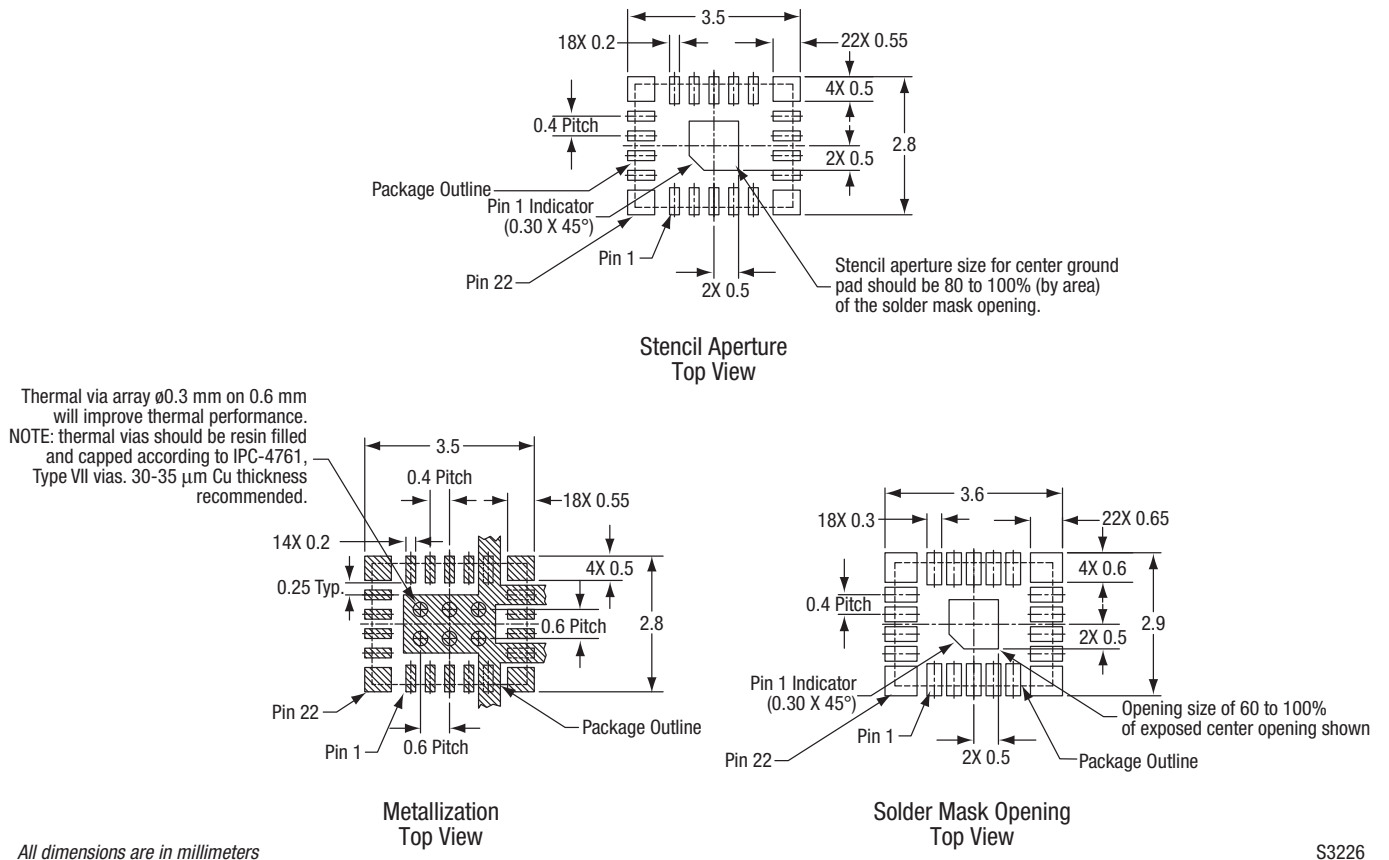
3.5

18X 0.2

22X 0.55

4X 0.5

0.4 Pitch

2X 0.5

2.8

Package Outline

Pin 1 Indicator (0.30 X 45°)

Pin 1

Pin 22

2X 0.5

Stencil aperture size for center ground pad should be 80 to 100% (by area) of the solder mask opening.

Stencil Aperture
Top View

Thermal via array ø0.3 mm on 0.6 mm will improve thermal performance. NOTE: thermal vias should be resin filled and capped according to IPC-4761, Type VII vias. 30-35 μm Cu thickness recommended.

3.5

0.4 Pitch

18X 0.55

14X 0.2

4X 0.5

0.25 Typ.

0.6 Pitch

2.8

Pin 22

Pin 1

0.6 Pitch

Package Outline

Metallization
Top View

3.6

18X 0.3

22X 0.65

4X 0.6

0.4 Pitch

2X 0.5

2.9

Pin 1 Indicator (0.30 X 45°)

Opening size of 60 to 100% of exposed center opening shown

Pin 1

Pin 22

2X 0.5

Package Outline

Solder Mask Opening
Top View

All dimensions are in millimeters

S3226